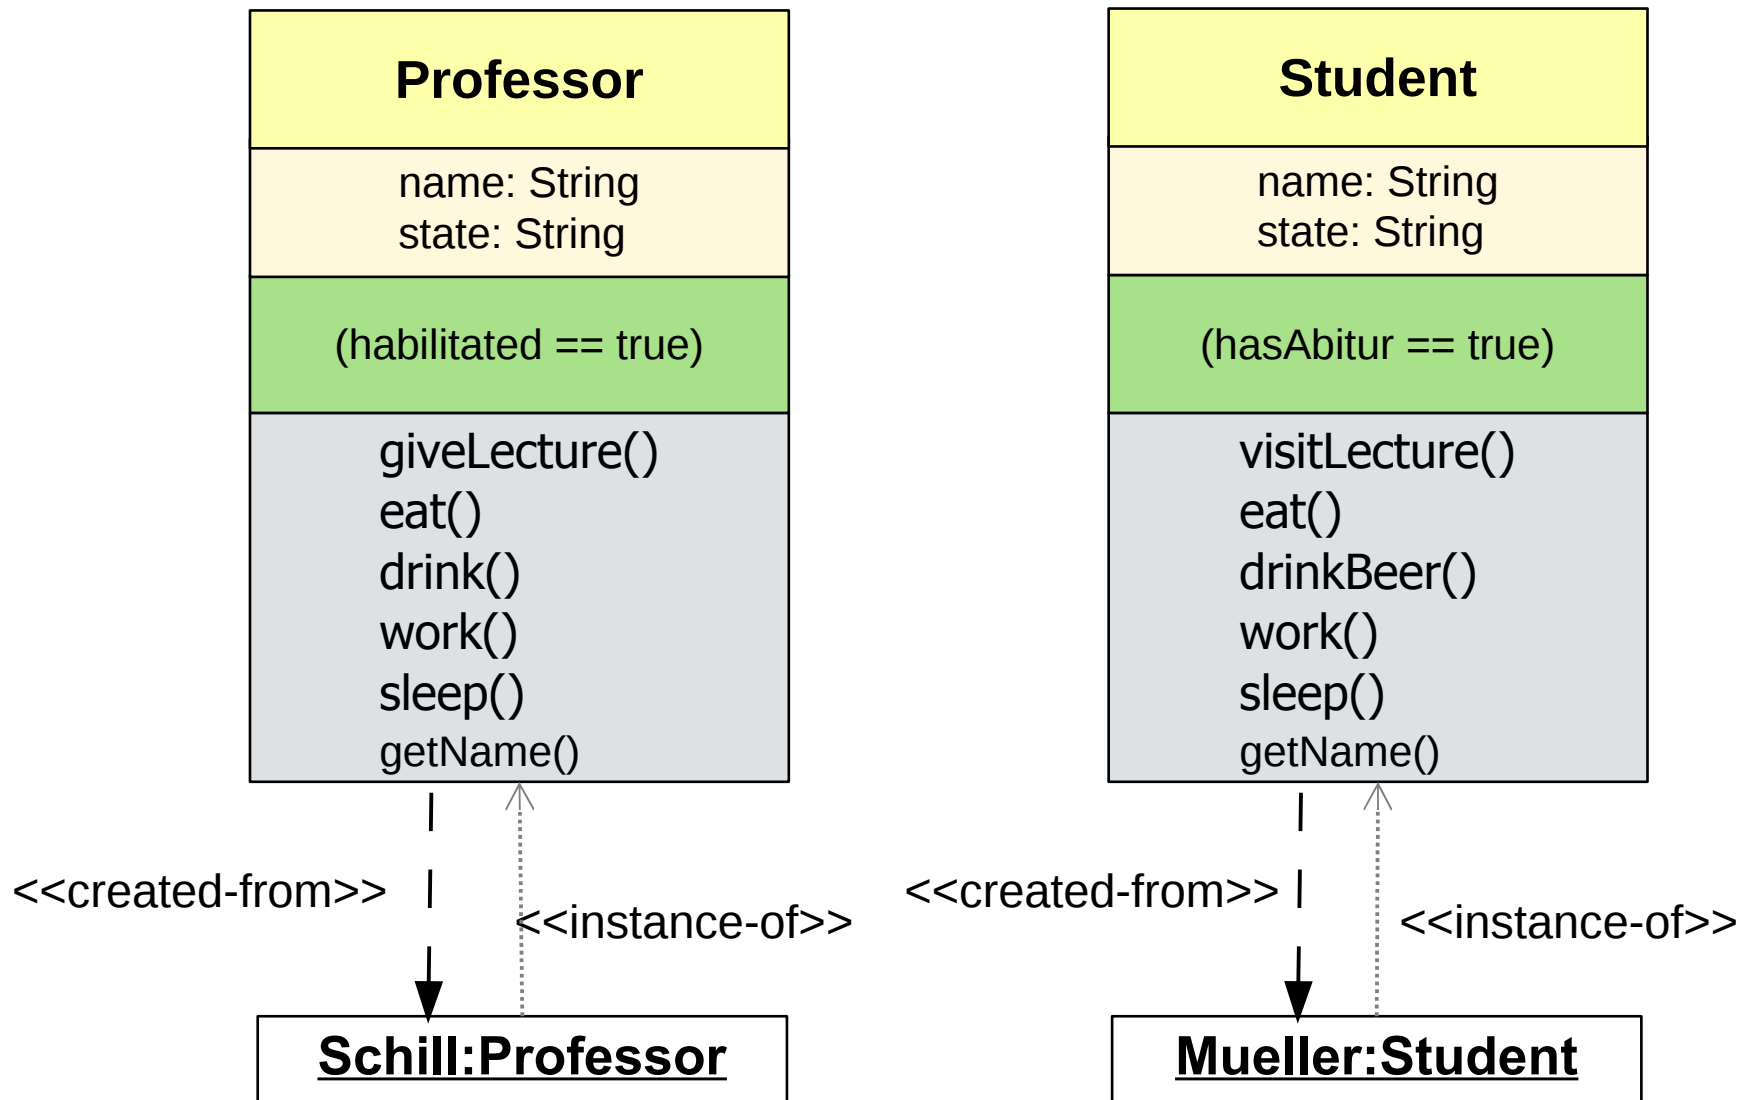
Professor

name: String
state: String

(habilitated == true)

giveLecture()
eat()
drink()
work()
sleep()
getName()

<<created-from>>

<<instance-of>>

Schill:Professor

Student

name: String
state: String

(hasAbitur == true)

visitLecture()
eat()
drinkBeer()
work()
sleep()
getName()

<<created-from>>

<<instance-of>>

Mueller:Student